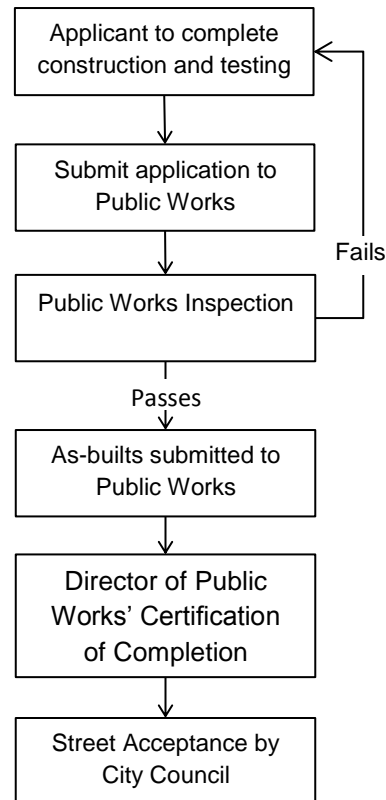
Applicant to complete construction and testing

Submit application to Public Works

Fails

Public Works Inspection

Passes

As-builts submitted to Public Works

Director of Public Works' Certification of Completion

Street Acceptance by City Council